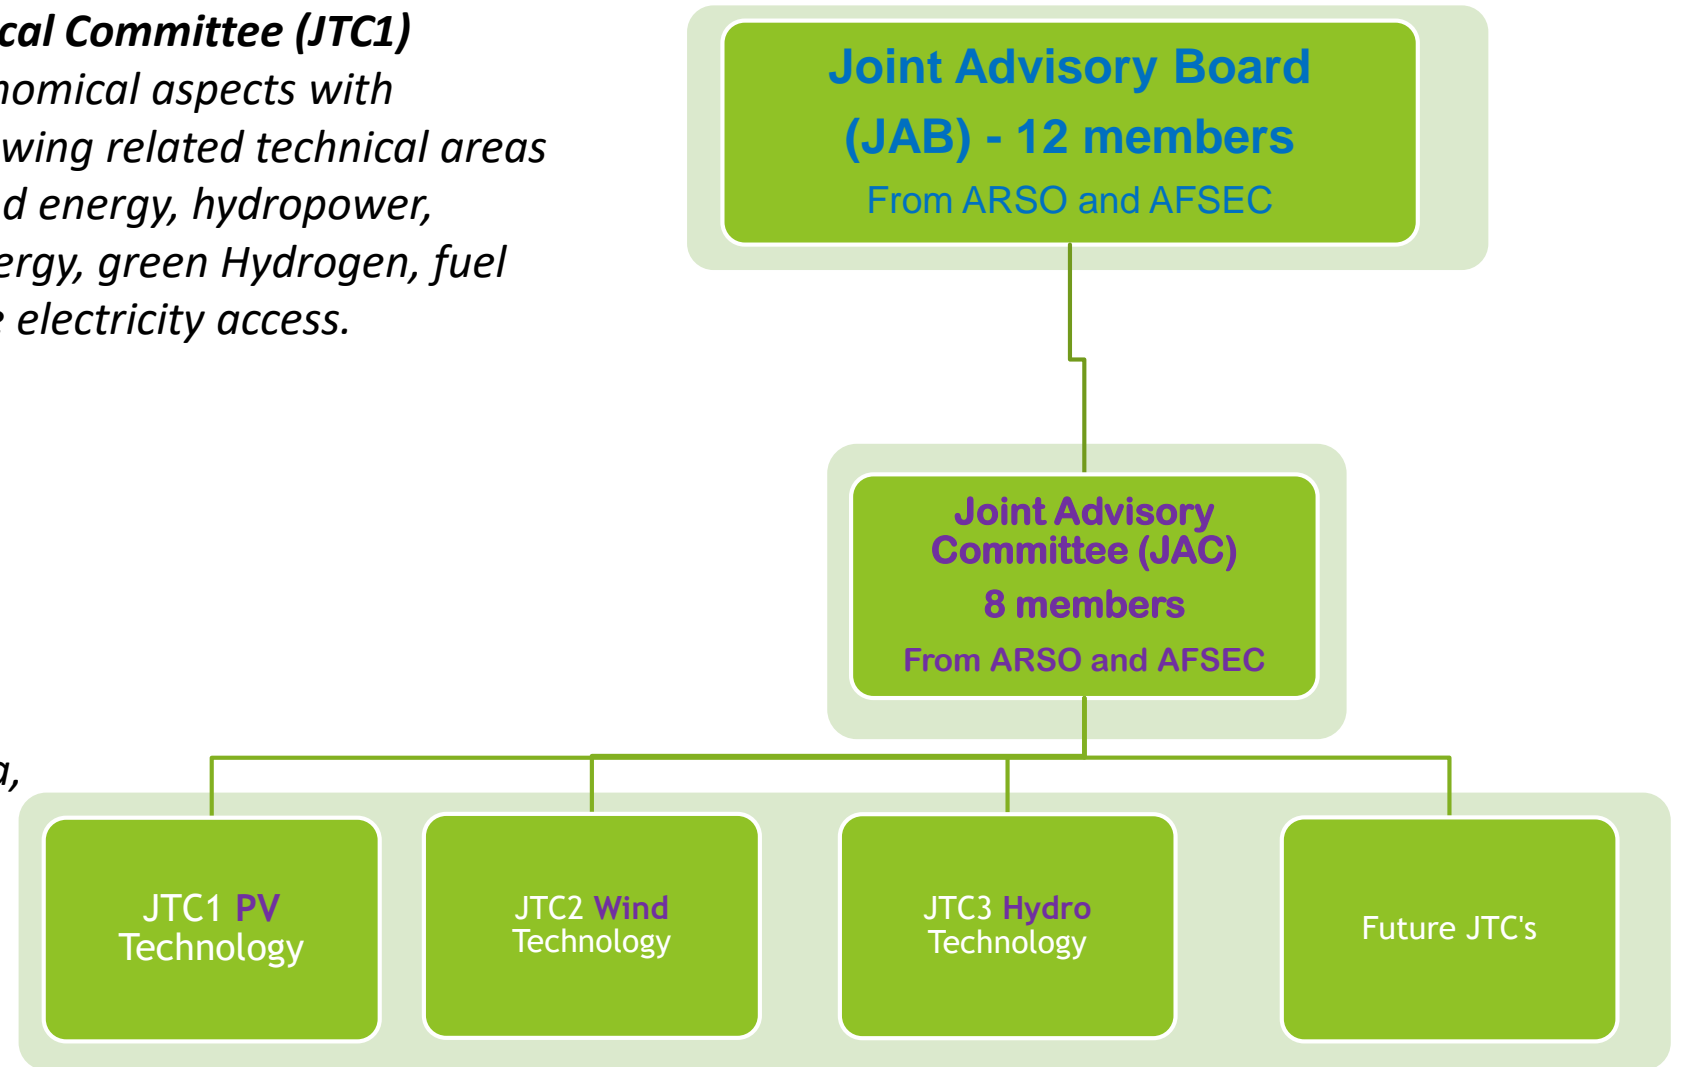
cal Committee (JTC1)
nomical aspects with
wing related technical areas
d energy, hydropower,
ergy, green Hydrogen, fuel
electricity access.

a,

Joint Advisory Board (JAB) - 12 members
From ARSO and AFSEC

Joint Advisory Committee (JAC)
8 members
From ARSO and AFSEC

JTC1 PV Technology

JTC2 Wind Technology

JTC3 Hydro Technology

Future JTC's